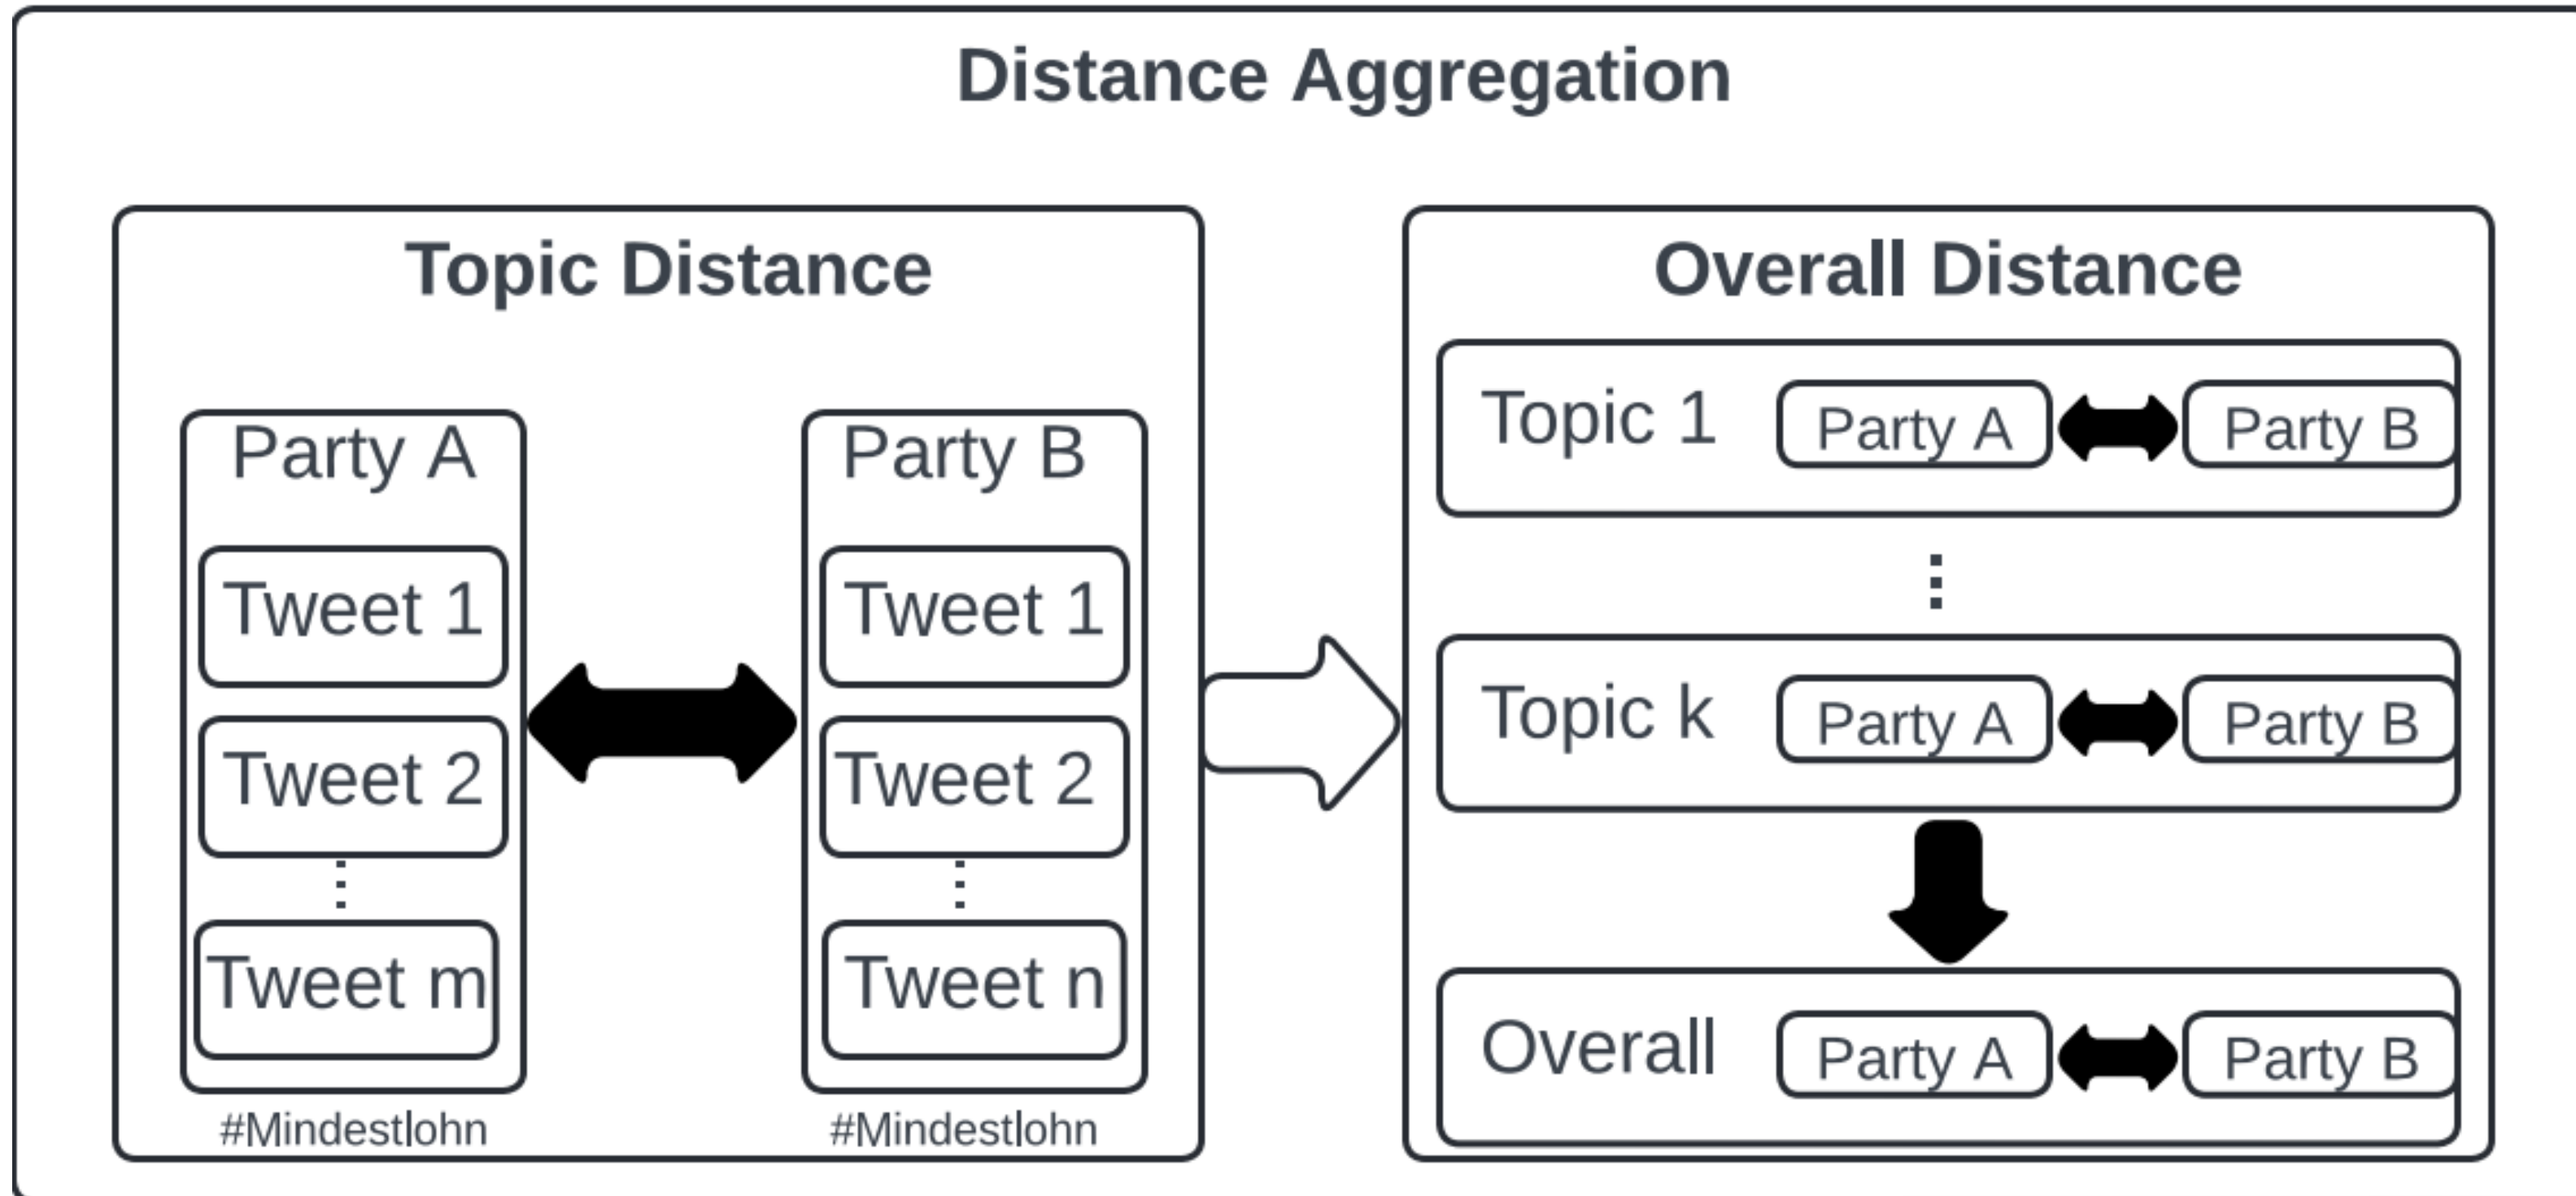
Distance Aggregation

Topic Distance

Party A

Tweet 1

Tweet 2

⋮

Tweet m

#Mindestlohn

Party B

Tweet 1

Tweet 2

⋮

Tweet n

#Mindestlohn

Overall Distance

Topic 1 Party A Party B

⋮

Topic k Party A Party B

Overall Party A Party B